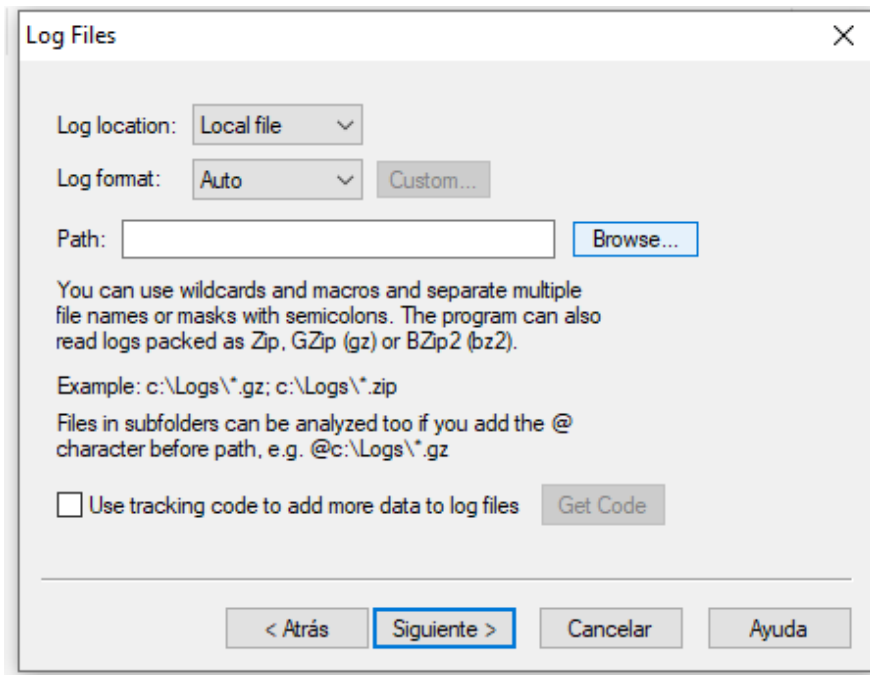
Log Files

X

Log location: Local file

Log format: Auto Custom...

Path: Browse...

You can use wildcards and macros and separate multiple file names or masks with semicolons. The program can also read logs packed as Zip, GZip (gz) or BZip2 (bz2).

Example: c:\Logs\*.gz; c:\Logs\*.zip

Files in subfolders can be analyzed too if you add the @ character before path, e.g. @c:\Logs\*.gz

Use tracking code to add more data to log files Get Code

< Atrás Siguiente > Cancelar Ayuda